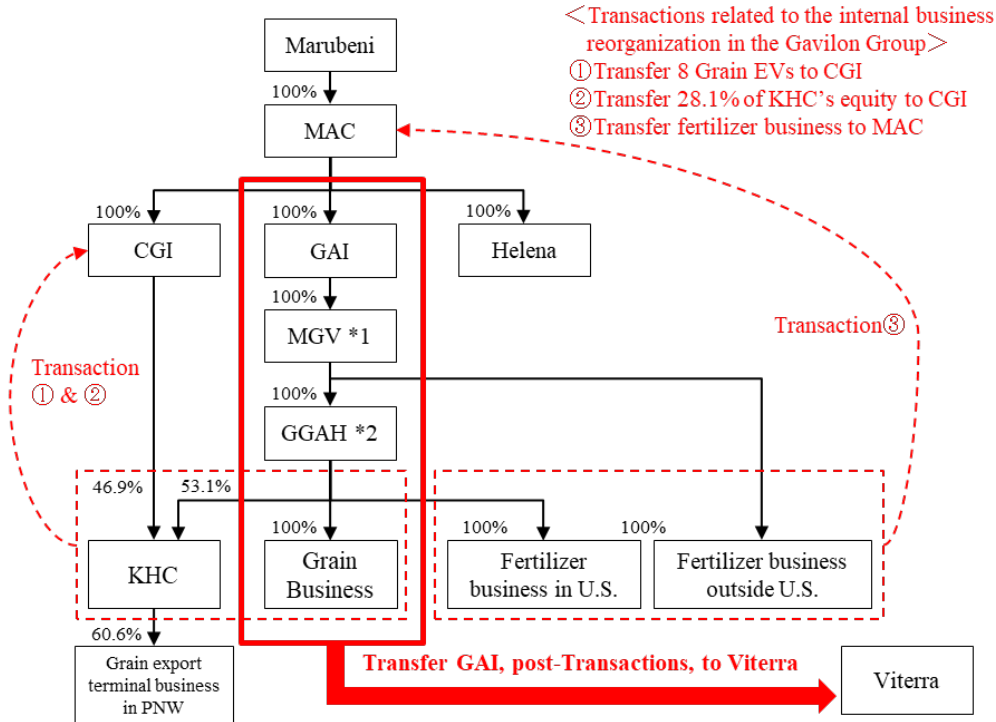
＜Transactions related to the internal business reorganization in the Gavilon Group＞
①Transfer 8 Grain EVs to CGI
②Transfer 28.1% of KHC's equity to CGI
③Transfer fertilizer business to MAC

Marubeni
100%
MAC
100%
CGI
100%
GAI
100%
Helena
100%
MGV *1
Transaction③
Transaction ① & ②
100%
GGAH *2
46.9%
53.1%
100%
100%
100%
KHC
Grain Business
Fertilizer business in U.S.
Fertilizer business outside U.S.
60.6%
Grain export terminal business in PNW
Transfer GAI, post-Transactions, to Viterra
Viterra